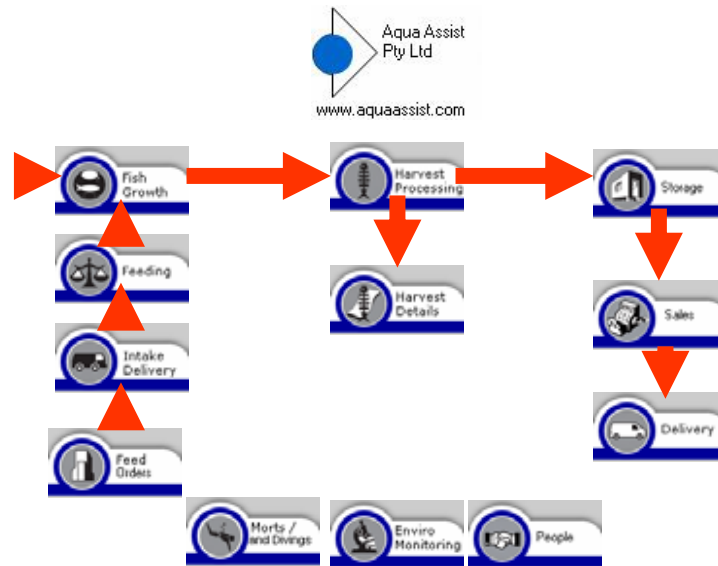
Aqua Assist Pty Ltd
www.aquaassist.com

Fish Growth

Feeding

Intake Delivery

Feed Orders

Harvest Processing

Harvest Details

Storage

Sales

Delivery

Morts / and Divings

Enviro Monitoring

People